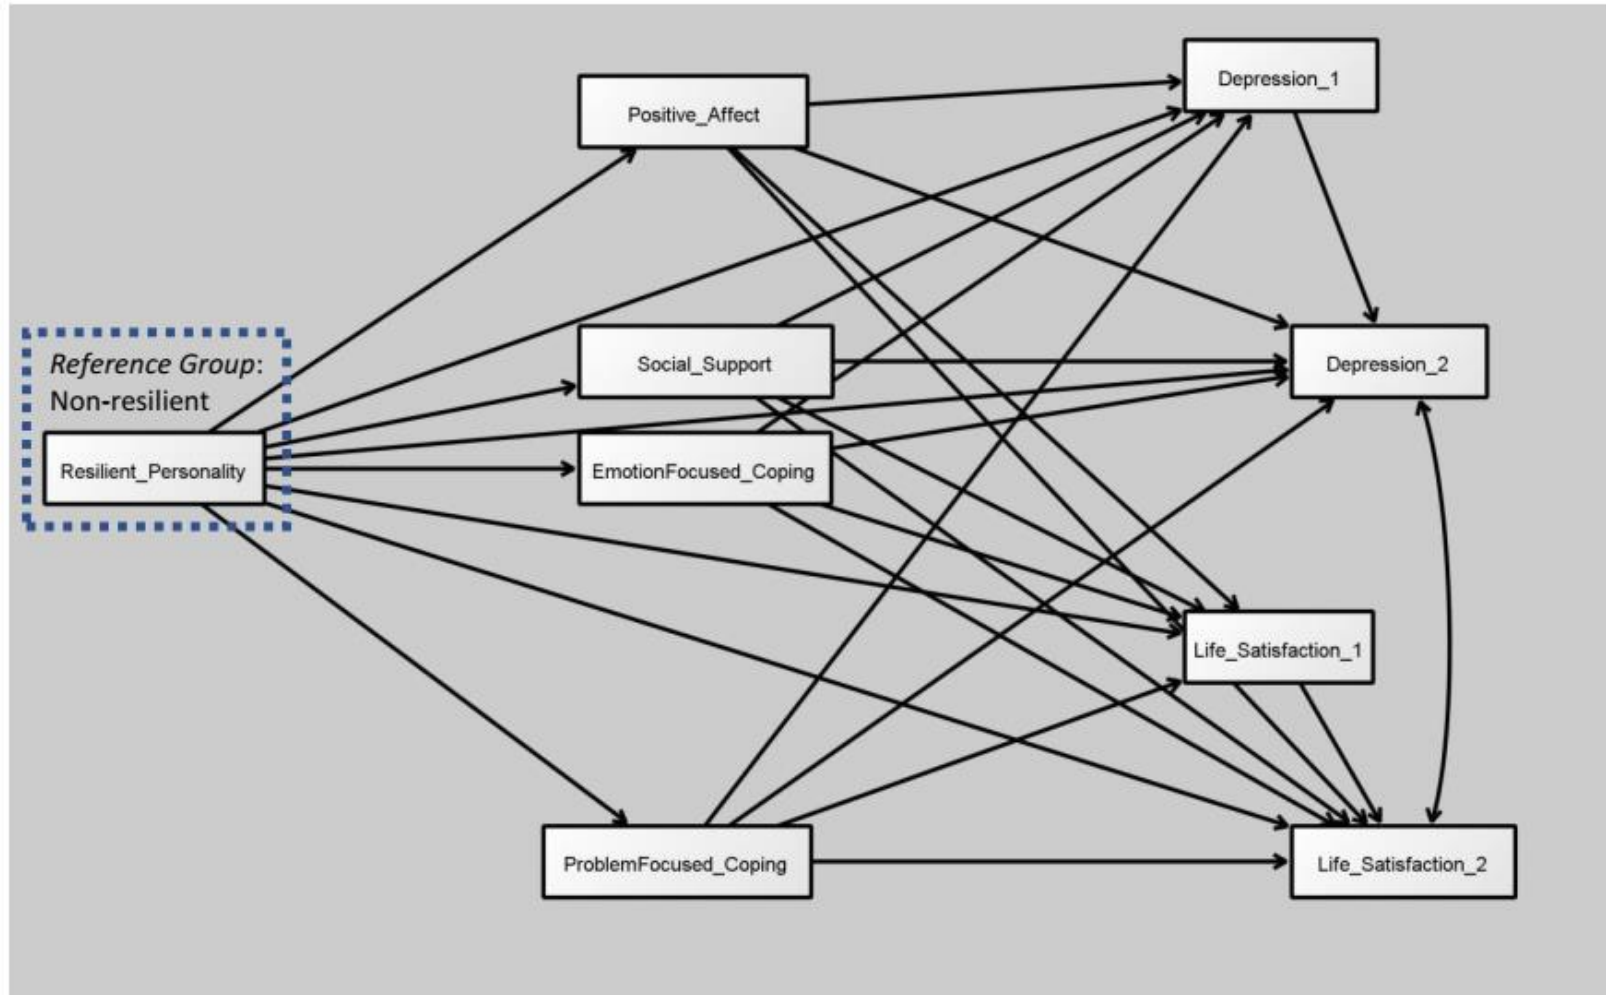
Depression_1

Positive_Affect

Reference Group:
Non-resilient

Social_Support

Depression_2

Resilient_Personality

EmotionFocused_Coping

Life_Satisfaction_1

ProblemFocused_Coping

Life_Satisfaction_2